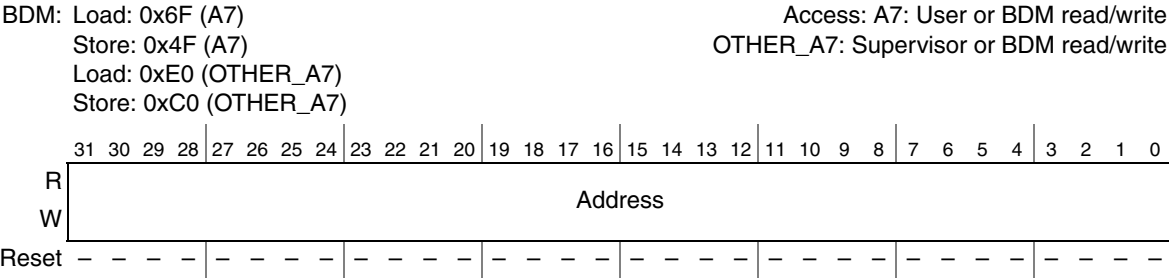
BDM: Load: 0x6F (A7)
Store: 0x4F (A7)
Load: 0xE0 (OTHER_A7)
Store: 0xC0 (OTHER_A7)

Access: A7: User or BDM read/write
OTHER_A7: Supervisor or BDM read/write

| | 31 | 30 | 29 | 28 | 27 | 26 | 25 | 24 | 23 | 22 | 21 | 20 | 19 | 18 | 17 | 16 | 15 | 14 | 13 | 12 | 11 | 10 | 9 | 8 | 7 | 6 | 5 | 4 | 3 | 2 | 1 | 0 |
|---|---|---|---|---|---|---|---|---|---|---|---|---|---|---|---|---|---|---|---|---|---|---|---|---|---|---|---|---|---|---|---|---|
| R W | Address | | | | | | | | | | | | | | | | | | | | | | | | | | | | | | | |
| Reset | – | – | – | – | – | – | – | – | – | – | – | – | – | – | – | – | – | – | – | – | – | – | – | – | – | – | – | – | – | – | – | – |